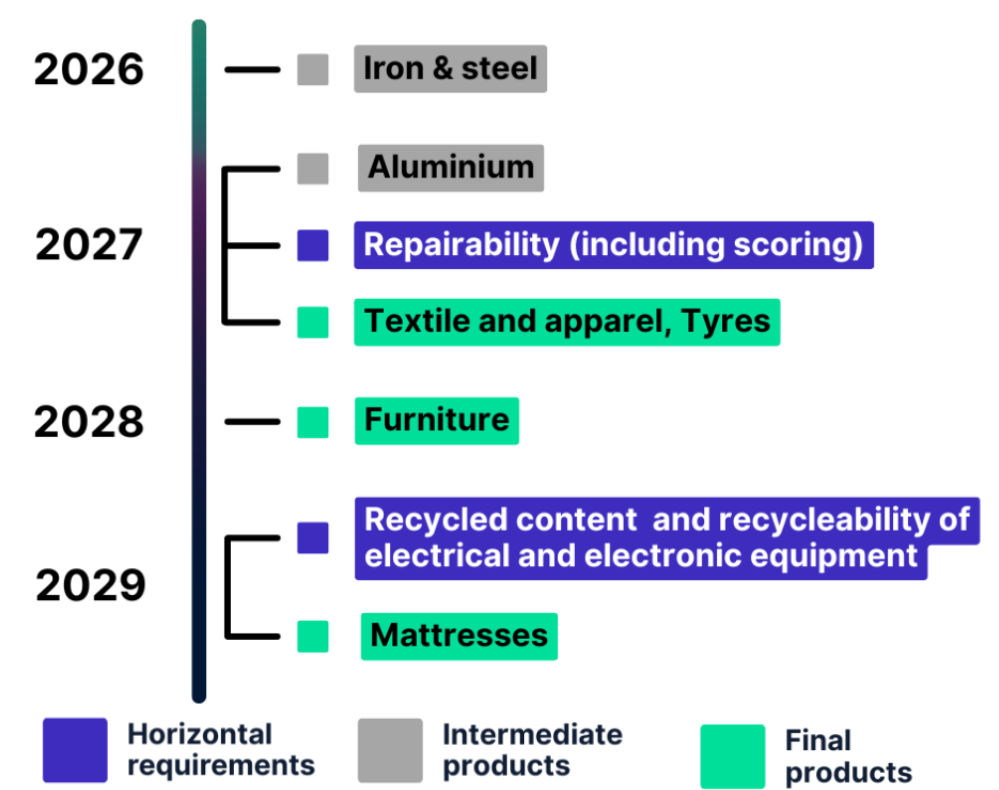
2026
Iron & steel

2027
Aluminium
Repairability (including scoring)
Textile and apparel, Tyres

2028
Furniture

2029
Recycled content and recycleability of electrical and electronic equipment
Mattresses

Horizontal requirements
Intermediate products
Final products